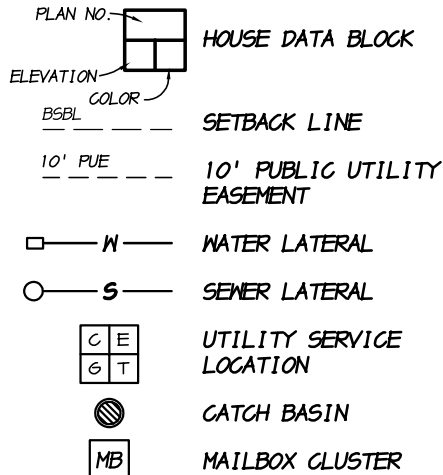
PLAN NO.
ELEVATION
COLOR
HOUSE DATA BLOCK

BSBL
SETBACK LINE

10' PUE
10' PUBLIC UTILITY EASEMENT

W
WATER LATERAL

S
SEWER LATERAL

| C | E |
|---|---|
| G | T |

UTILITY SERVICE LOCATION

CATCH BASIN

MB
MAILBOX CLUSTER